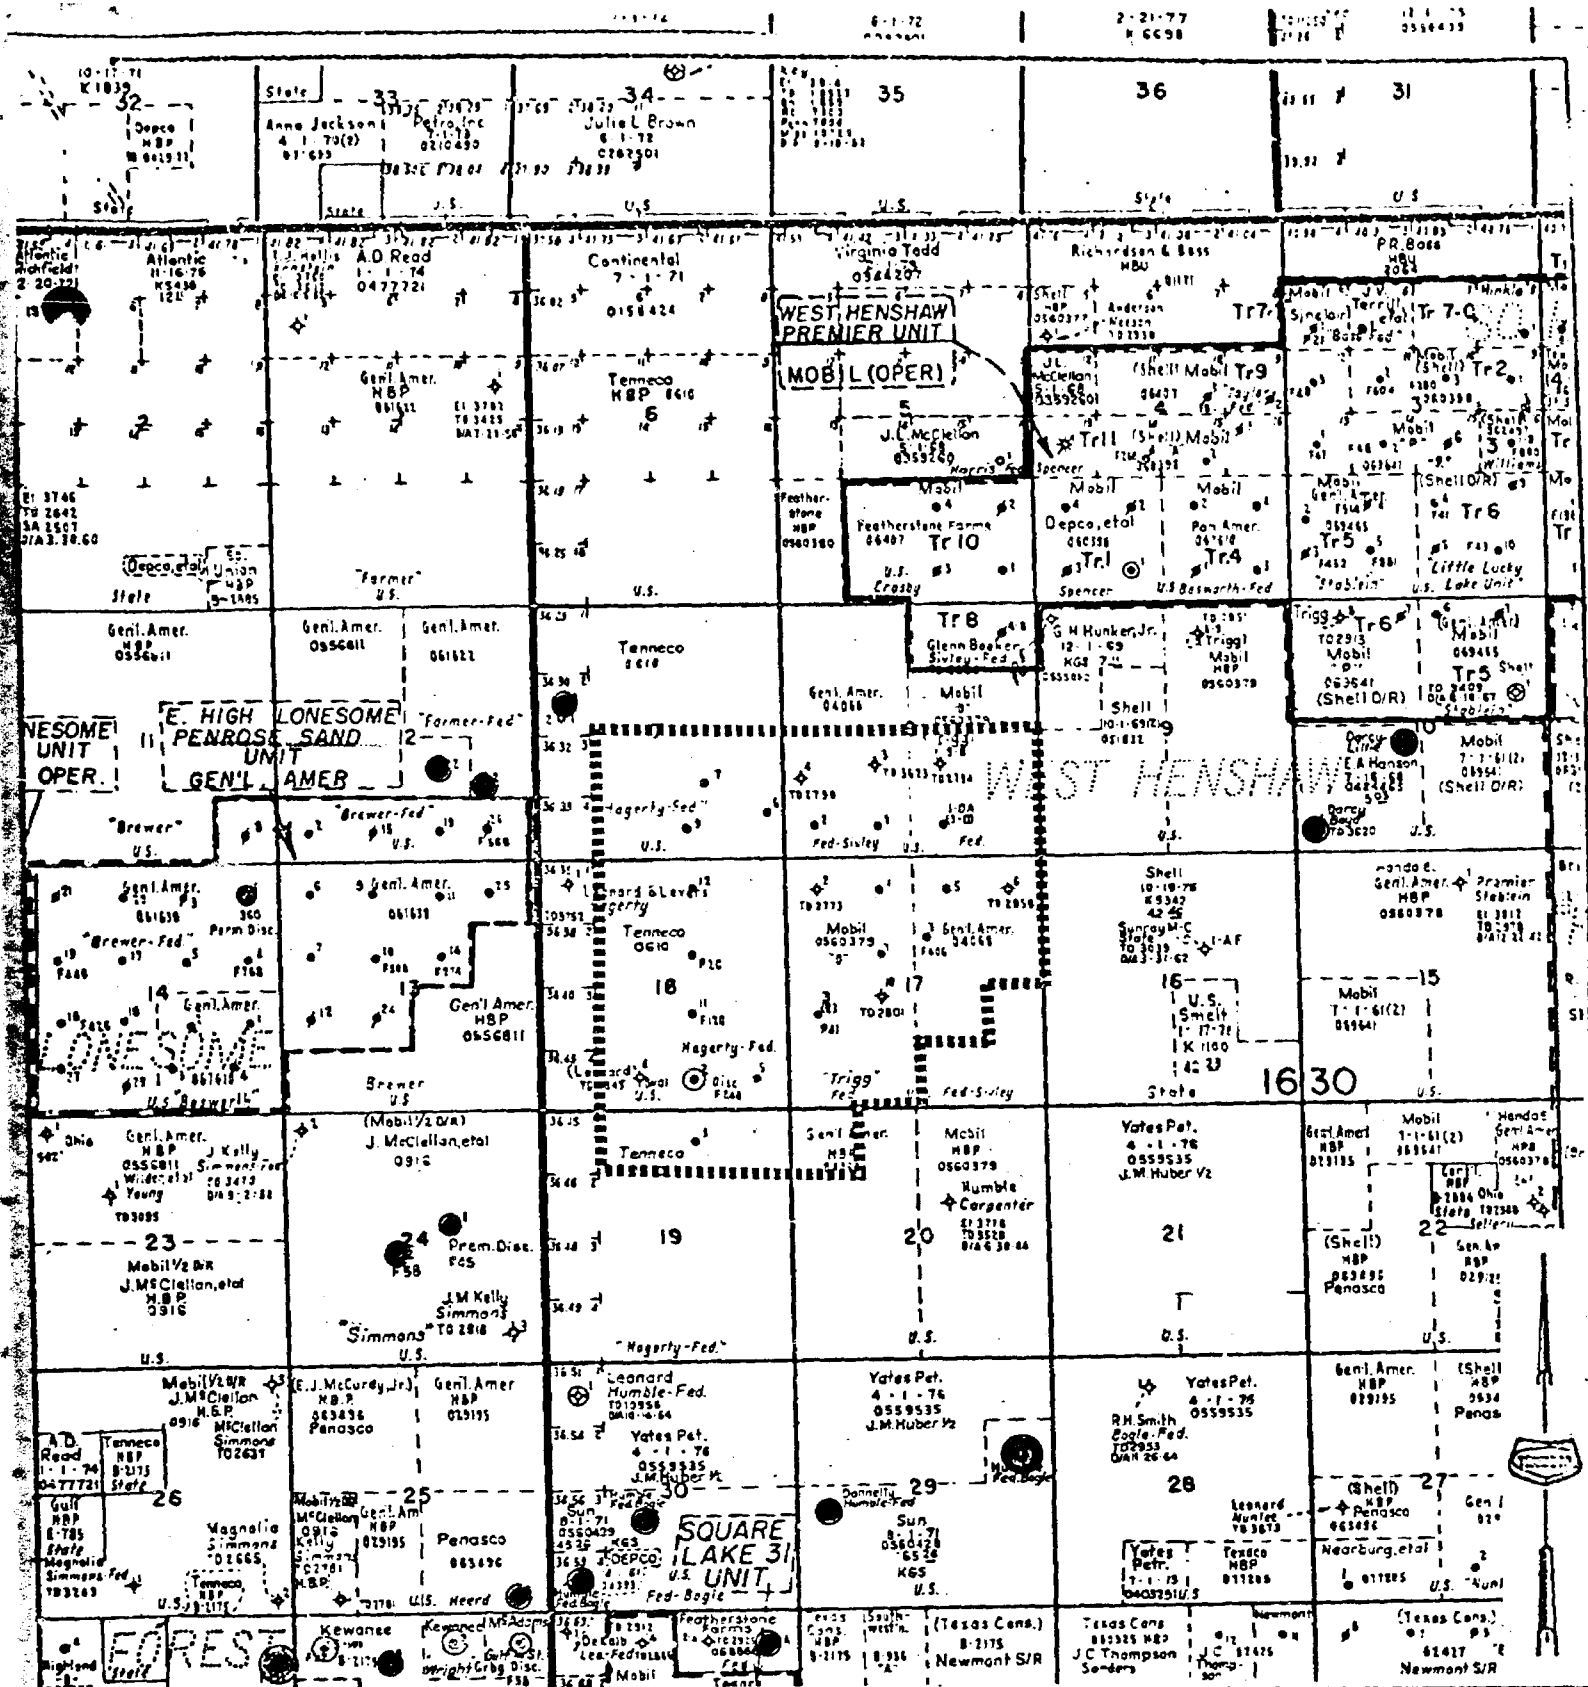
6-1-72
2-21-77
K 6698

10-17-71
K 1839
32
Depco
HBP
State

State
33
Anne Jackson
4-1-73(2)
Petro, Inc
34
Julia L. Brown
6-1-72
0267301
U.S.

35
U.S.

36
State

31
U.S.

Atlantic Richfield
2-20-72
Atlantic
11-16-76
K5436
2

E1 3746
Depco, etal
Union
HBP
State

A.D. Read
1-1-74
0477721
Genl. Amer.
HBP
"Farmer"
U.S.

Continental
7-1-71
0158424
Tenneco
HBP
6
U.S.

Virginia Todd
0564207
WEST HENSHAW PREMIER UNIT
MOBIL (OPER)
5
J.L. McClellan
0559260
Harris-Fed
Featherstone HBP
Featherstone Farms
Tr 10
U.S.
Crosby

Richardson & Bass
HBU
Shell
Anderson
J.L. McClellan
Shell Mobil Tr9
Tr7
4
Tr11
Shell Mobil
Spencer
Mobil
Depco, etal
Tr1
Spencer
Mobil
Pan Amer.
Tr4
U.S. Bosworth-Fed

P.R. Bass
HBU
Mobil
Sinclair
Terrill etal
Tr 7-C
Tr2
Tr 1
3
Mobil
Williams
Shell O/R
Tr 5
Tr 6
"Stebleir"
"Little Lucky Lake Unit"

Genl. Amer.
HBP
0556811
Genl. Amer.
055681
Genl. Amer.
061622

Tenneco
0610

Genl. Amer.
04066
Tr 8
Glenn Booker
Sivley-Fed.
Mobil

G.H. Hunker, Jr.
12-1-69
K68
Shell
Trigg
Mobil
HBP
0560379

Trigg
Tr6
T02913
Mobil
Genl. Amer.
Mobil
Tr5
Shell O/R
Shell
Stebleir

LONESOME UNIT
OPER.
E. HIGH LONESOME PENROSE SAND UNIT
GEN'L AMER
11
12
"Farmer-Fed"
"Brewer"
U.S.
"Brewer-Fed"
U.S.

Hagerty-Fed
U.S.
Fed-Sivley
U.S.
Fed.
WEST HENSHAW
U.S.

Darcy Little
E A Hanson
Mobil
Shell O/R
Darcy Boyd
U.S.
10

Genl. Amer.
"Brewer-Fed"
14
LONESOME
U.S. "Bosworth"

Genl. Amer.
13
Gen'l Amer.
HBP
0556811
Brewer
U.S.

Leonard & Levers
Hagerty
Tenneco
0610
18
Hagerty-Fed.
U.S.

Mobil
0560379
17
Genl. Amer.
"Trigg"
Fed.
Fed-Sivley

Shell
10-19-76
K5342
Sunray M-C
16
U.S. Smelt
State

Honda E.
Genl. Amer.
HBP
0560378
Premier Stebleir
15
Mobil
1-1-61(2)
16 30
U.S.

Ohio
Genl. Amer.
HBP
0556811
Wilder, etal
Young
J. Kelly
Simmons-Fed
23
Mobil 1/2 O/R
J. McClellan, etal
HBP
0916
U.S.

(Mobil 1/2 O/R)
J. McClellan, etal
0916
24
Prem. Disc.
J.M. Kelly
Simmons
"Simmons"
U.S.

Tenneco
19
"Hagerty-Fed."

Gen'l Amer.
Mobil
HBP
0560379
Humble
Carpenter
20
U.S.

Yates Pet.
4-1-76
0559535
J.M. Huber 1/2
21
U.S.

Genl. Amer.
HBP
Mobil
1-1-61(2)
Hondo
Genl. Amer.
Ohio
State
Sellers
22
(Shell)
HBP
Penasco
U.S.

Mobil 1/2 O/R
J.M. McClellan
H.B.P.
0916
McClellan
Simmons
A.D. Read
1-1-74
0477721
Tenneco
HBP
State
26
Gulf
HBP
State
Magnolia
Simmons-Fed
Tenneco
U.S.

E.J. McCurdy, Jr.
H.B.P.
Penasco
Genl. Amer
HBP
25
Mobil
McClellan
Kelly
Simmons
HBP
Gen'l Amer
HBP
Magnolia
Simmons
Penasco
U.S.
Heard

Leonard
Humble-Fed.
Yates Pet.
4-1-76
0559535
J.M. Huber 1/2
30
Humble Fed Bogle
DEPCO
SQUARE LAKE 31 UNIT
U.S.
Fed-Bogle

Donnelly
Humble-Fed
29
Sun
8-1-71
0560429
K65
U.S.
Humble
Fed. Bogle

Yates Pet.
4-1-76
0559535
R.H. Smith
Eagle-Fed.
28
Leonard
Hunter
Yates Petr.
Texaco
HBP

Genl. Amer.
HBP
(Shell
HBP
Penasco
(Shell)
HBP
Penasco
27
Gen'l
Nearburg, etal
U.S.

FOREST
Kewanee
Kewanee
McAdams
Wright
Gulf
Disc.
DeKalb
Lea-Fed
Mobil
Featherstone Farms
Tenneco
Cities Serv.
HBP
South-western
(Texas Cons.)
Newmont S/R
Texas Cons
J.C. Thompson
Sanders
J.C. Thompson
Newmont
(Texas Cons.)
Newmont S/R